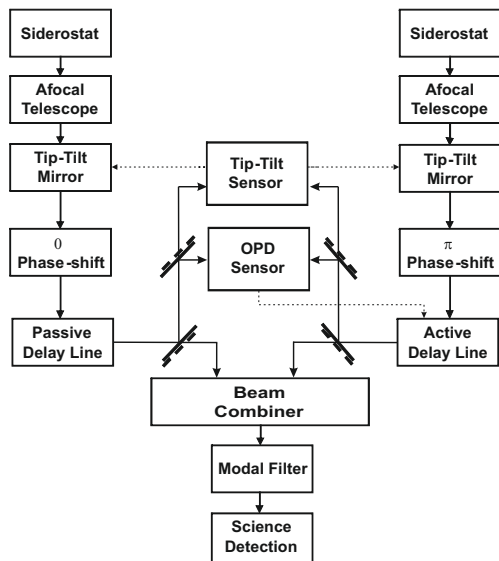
Siderostat

Siderostat

Afocal Telescope

Afocal Telescope

Tip-Tilt Mirror

Tip-Tilt Sensor

Tip-Tilt Mirror

$0$ Phase-shift

OPD Sensor

$\pi$ Phase-shift

Passive Delay Line

Active Delay Line

Beam Combiner

Modal Filter

Science Detection